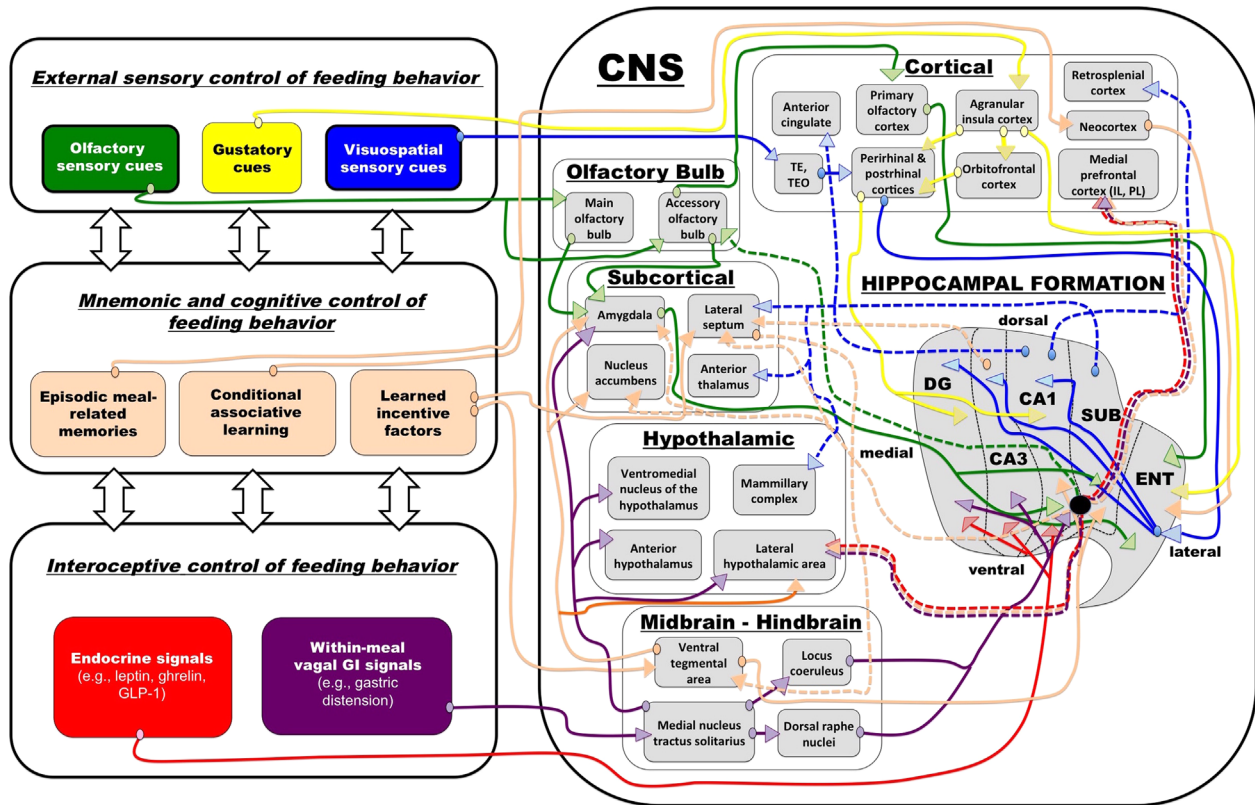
External sensory control of feeding behavior

Olfactory sensory cues

Gustatory cues

Visuospatial sensory cues

Mnemonic and cognitive control of feeding behavior

Episodic meal-related memories

Conditional associative learning

Learned incentive factors

Interoceptive control of feeding behavior

Endocrine signals (e.g., leptin, ghrelin, GLP-1)

Within-meal vagal GI signals (e.g., gastric distension)

CNS

Cortical

Anterior cingulate

Primary olfactory cortex

Agranular insula cortex

Retrosplenial cortex

Neocortex

TE, TEO

Perirhinal & postrhinal cortices

Orbitofrontal cortex

Medial prefrontal cortex (IL, PL)

Olfactory Bulb

Main olfactory bulb

Accessory olfactory bulb

Subcortical

Amygdala

Lateral septum

Nucleus accumbens

Anterior thalamus

HIPPOCAMPAL FORMATION

dorsal

DG

CA1

SUB

medial

CA3

ENT

ventral

lateral

Hypothalamic

Ventromedial nucleus of the hypothalamus

Mammillary complex

Anterior hypothalamus

Lateral hypothalamic area

Midbrain - Hindbrain

Ventral tegmental area

Locus coeruleus

Medial nucleus tractus solitarius

Dorsal raphe nuclei